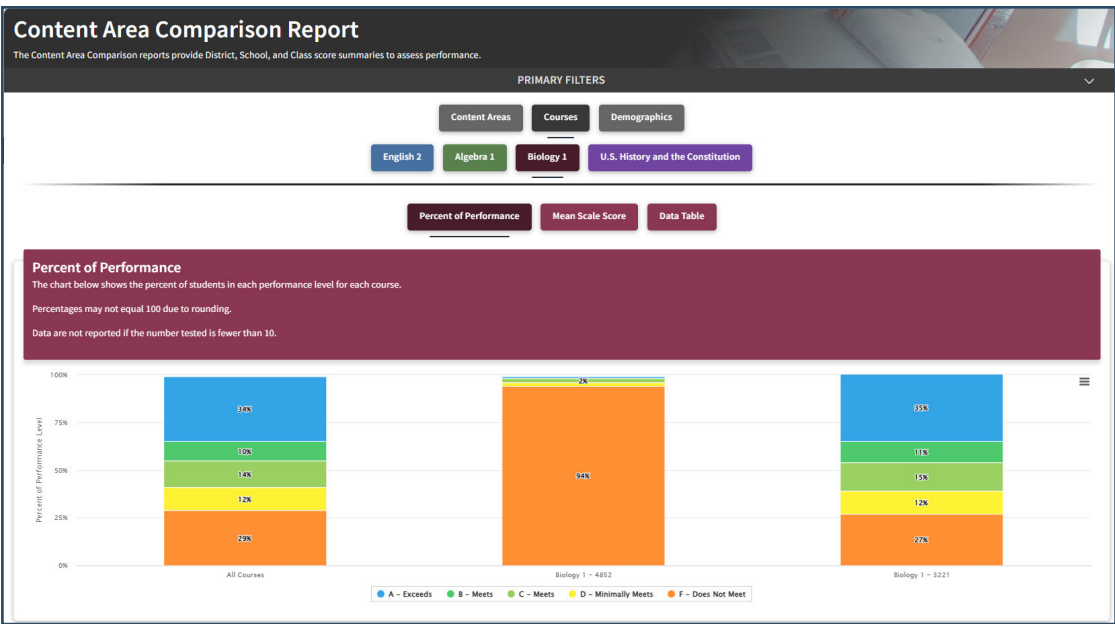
Content Area Comparison Report
The Content Area Comparison reports provide District, School, and Class score summaries to assess performance.

PRIMARY FILTERS

Content Areas
Courses
Demographics

English 2
Algebra 1
Biology 1
U.S. History and the Constitution

Percent of Performance
Mean Scale Score
Data Table

Percent of Performance
The chart below shows the percent of students in each performance level for each course.

Percentages may not equal 100 due to rounding.

Data are not reported if the number tested is fewer than 10.

100%
75%
50%
25%
0%
Percent of Performance Level

34%
10%
14%
12%
29%
All Courses

2%
94%
Biology 1 - 4852

35%
11%
15%
12%
27%
Biology 1 - 3221

A - Exceeds
B - Meets
C - Meets
D - Minimally Meets
F - Does Not Meet